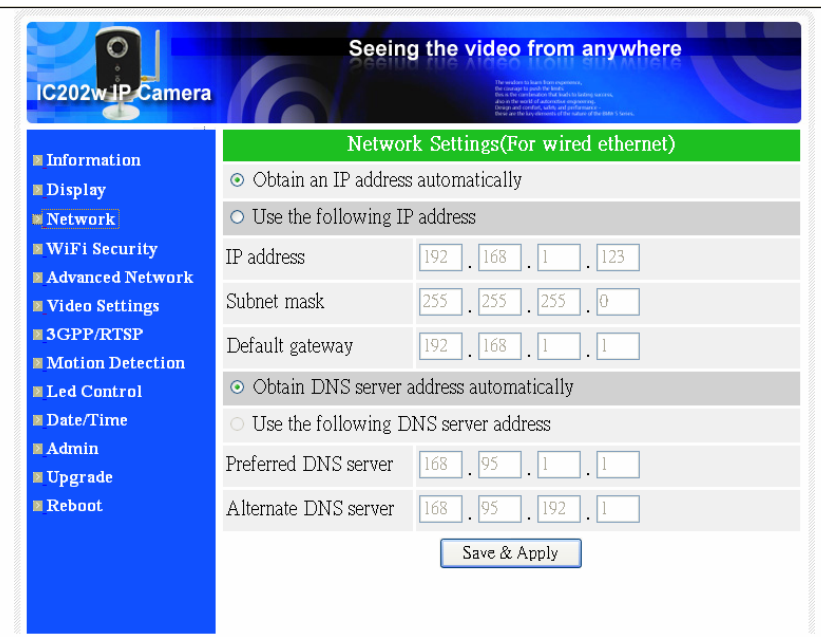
IC202w IP Camera

Seeing the video from anywhere

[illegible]

Information
Display
Network
WiFi Security
Advanced Network
Video Settings
3GPP/RTSP
Motion Detection
Led Control
Date/Time
Admin
Upgrade
Reboot

Network Settings(For wired ethernet)

Obtain an IP address automatically

Use the following IP address

| | | | | |
|---|---|---|---|---|
| IP address | 192 | 168 | 1 | 123 |
| Subnet mask | 255 | 255 | 255 | 0 |
| Default gateway | 192 | 168 | 1 | 1 |

Obtain DNS server address automatically

Use the following DNS server address

| | | | | |
|---|---|---|---|---|
| Preferred DNS server | 168 | 95 | 1 | 1 |
| Alternate DNS server | 168 | 95 | 192 | 1 |

Save & Apply